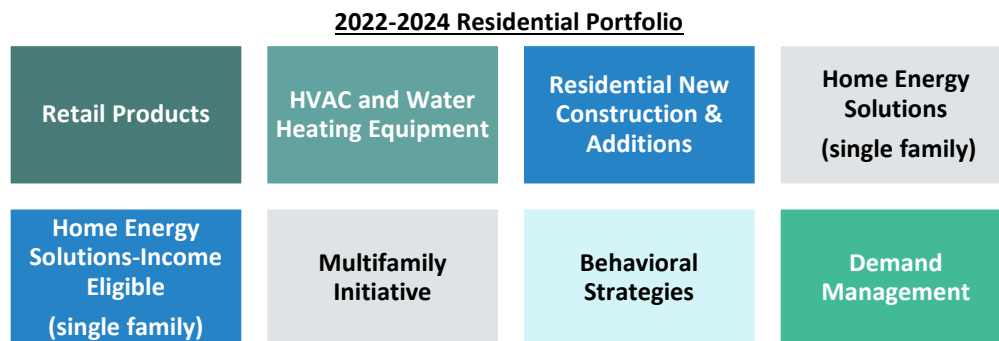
2022-2024 Residential Portfolio

Retail Products

HVAC and Water Heating Equipment

Residential New Construction & Additions

Home Energy Solutions (single family)

Home Energy Solutions-Income Eligible (single family)

Multifamily Initiative

Behavioral Strategies

Demand Management